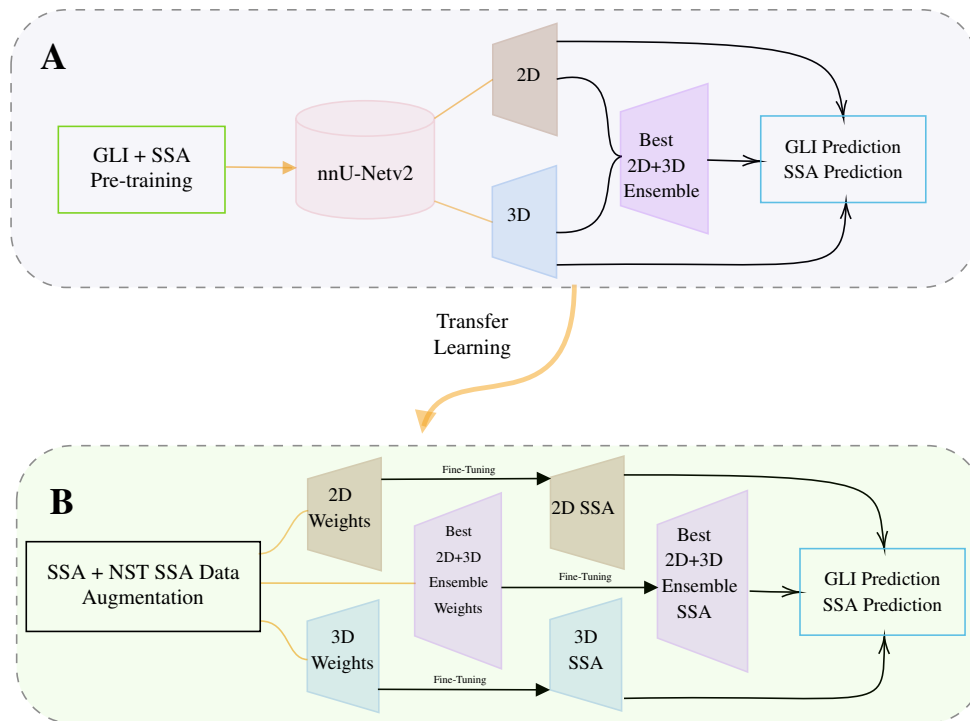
A

GLI + SSA Pre-training

nnU-Netv2

2D

3D

Best 2D+3D Ensemble

GLI Prediction SSA Prediction

Transfer Learning

B

SSA + NST SSA Data Augmentation

2D Weights

3D Weights

Best 2D+3D Ensemble Weights

Fine-Tuning

Fine-Tuning

Fine-Tuning

2D SSA

3D SSA

Best 2D+3D Ensemble SSA

GLI Prediction SSA Prediction